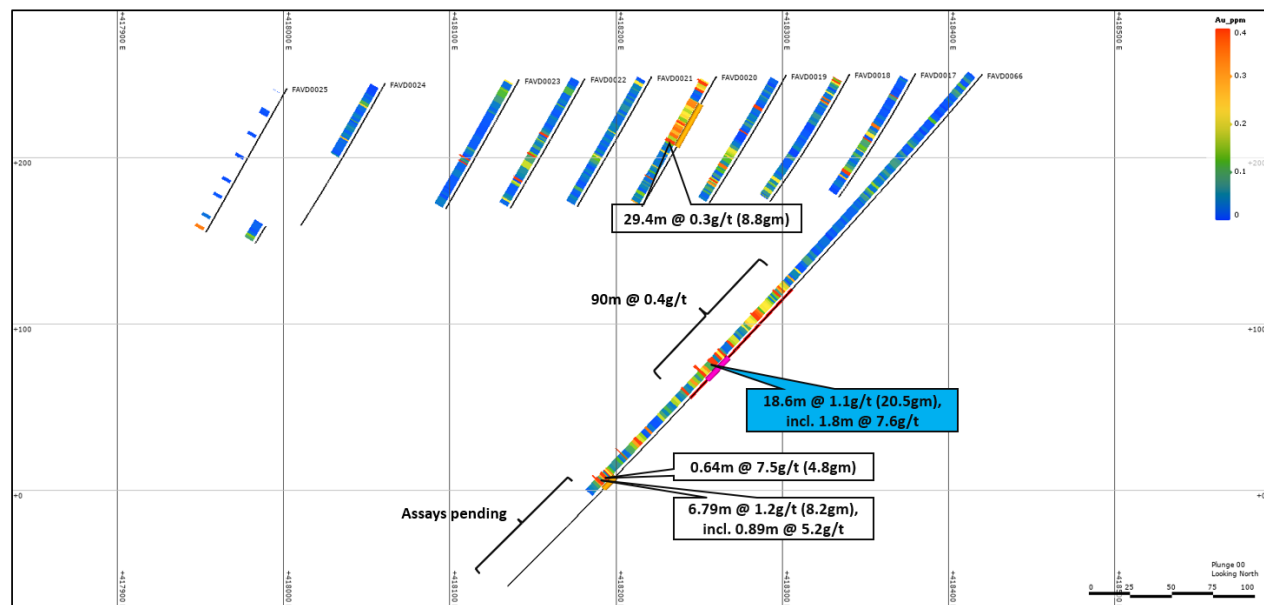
+417900 E
+418000 E
+418100 E
+418200 E
+418300 E
+418400 E
+418500 E

Au_ppm
0.4
0.3
0.2
0.1
0

FAVD0025
FAVD0024
FAVD0023
FAVD0022
FAVD0021
FAVD0020
FAVD0019
FAVD0018
FAVD0017
FAVD0066

+200
+200
+100
+100
+0
+0

29.4m @ 0.3g/t (8.8gm)

90m @ 0.4g/t

18.6m @ 1.1g/t (20.5gm), incl. 1.8m @ 7.6g/t

0.64m @ 7.5g/t (4.8gm)

Assays pending

6.79m @ 1.2g/t (8.2gm), incl. 0.89m @ 5.2g/t

+417900
+418000
+418100
+418200
+418300
+418400
+418500

Plunge 00
Looking North
0 25 50 75 100